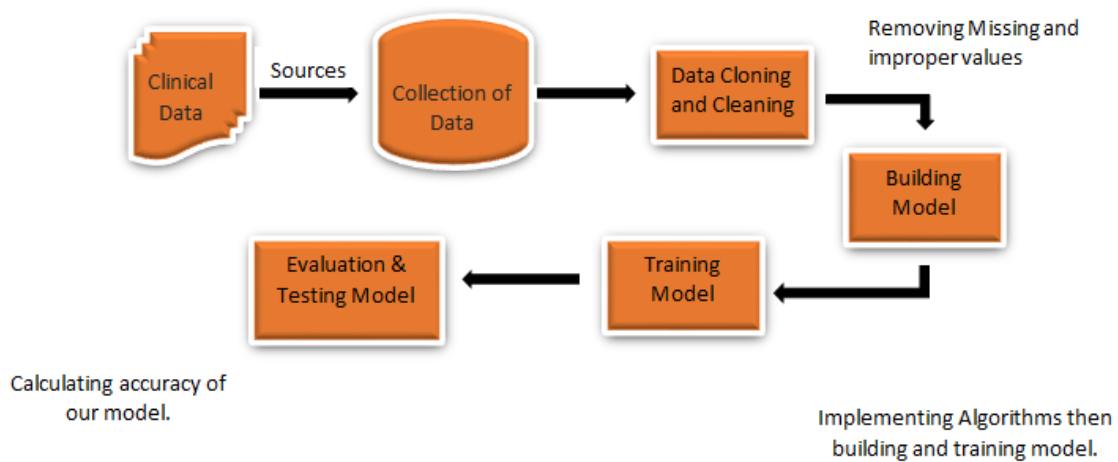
Clinical Data

Sources

Collection of Data

Data Cloning and Cleaning

Removing Missing and improper values

Building Model

Training Model

Evaluation & Testing Model

Calculating accuracy of our model.

Implementing Algorithms then building and training model.